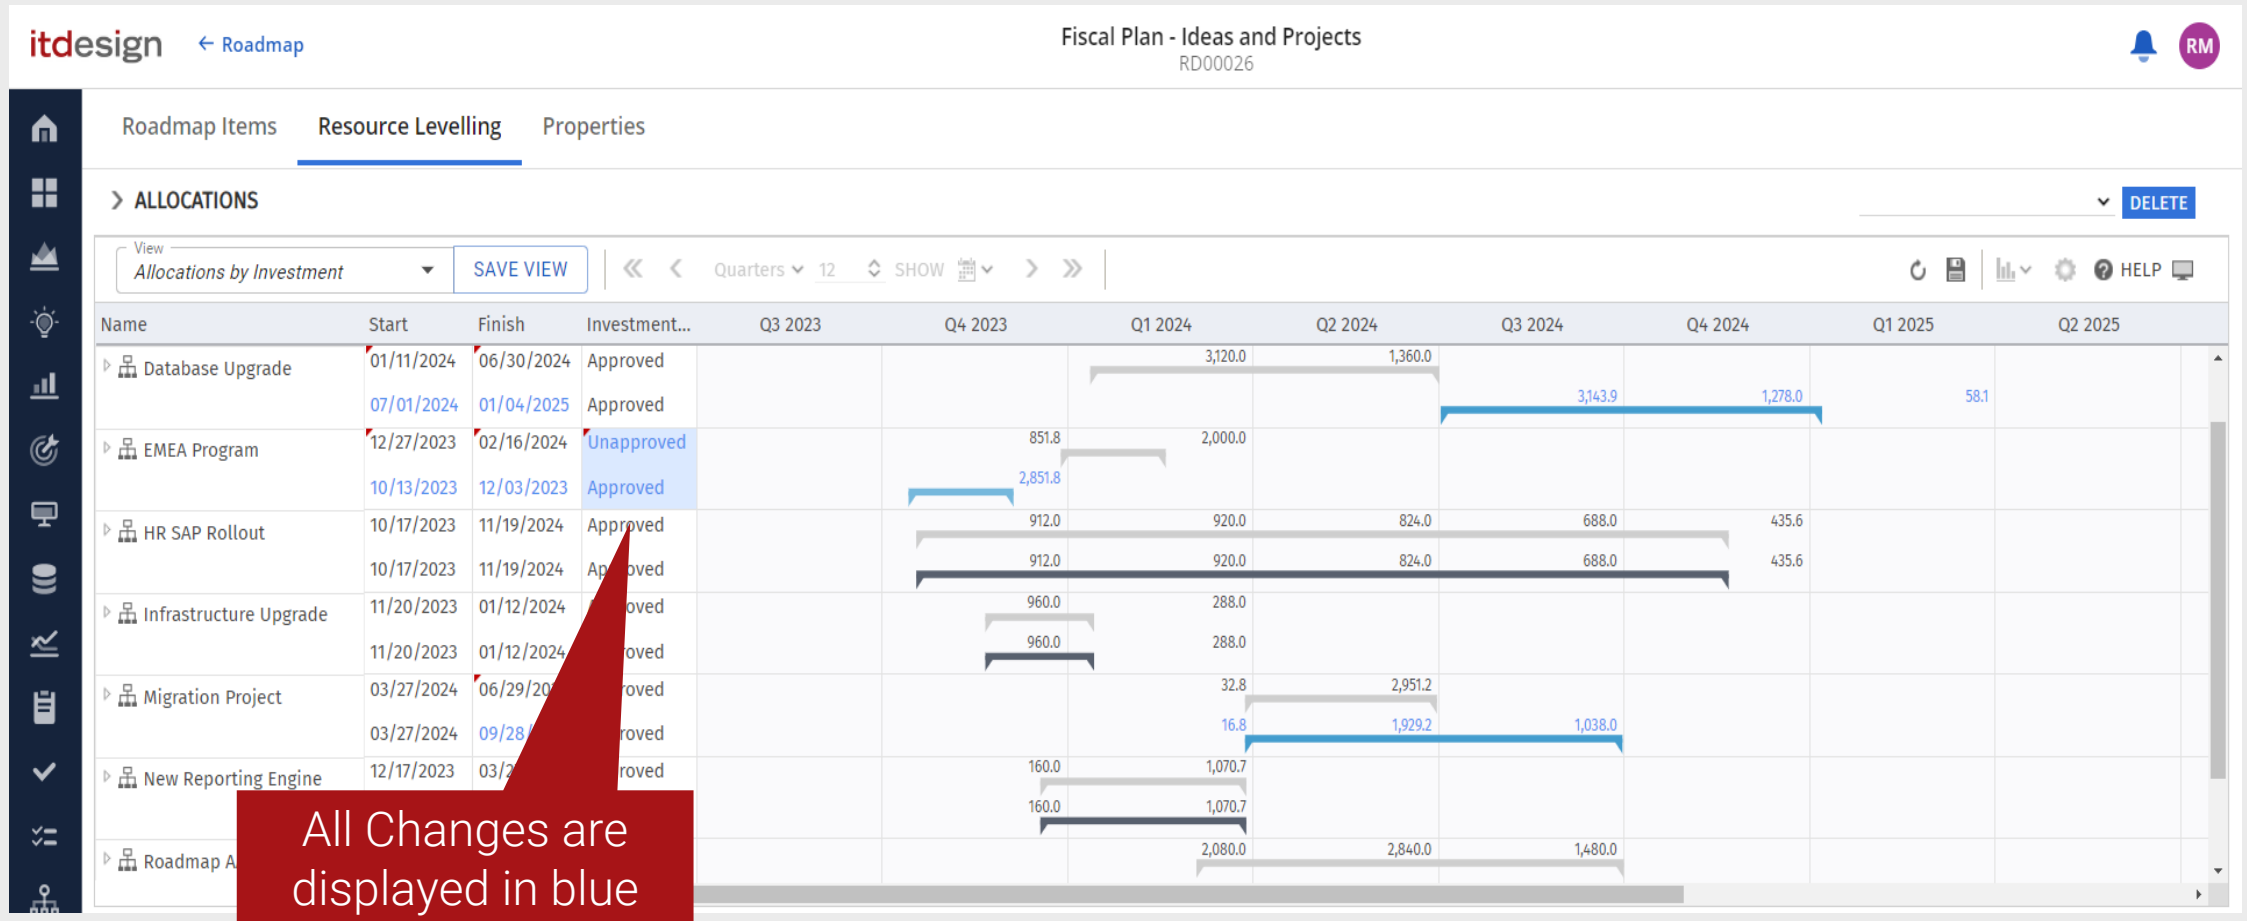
itdesign ← Roadmap

Fiscal Plan - Ideas and Projects
RD00026

RM

Roadmap Items | Resource Levelling | Properties

ALLOCATIONS

DELETE

View
Allocations by Investment

SAVE VIEW

Quarters 12 SHOW

HELP

| Name | Start | Finish | Investment... | Q3 2023 | Q4 2023 | Q1 2024 | Q2 2024 | Q3 2024 | Q4 2024 | Q1 2025 | Q2 2025 |
|---|---|---|---|---|---|---|---|---|---|---|---|
| Database Upgrade | 01/11/2024 | 06/30/2024 | Approved | | | 3,120.0 | 1,360.0 | | | | |
| | 07/01/2024 | 01/04/2025 | Approved | | | | | 3,143.9 | 1,278.0 | 58.1 | |
| EMEA Program | 12/27/2023 | 02/16/2024 | Unapproved | | 851.8 | 2,000.0 | | | | | |
| | 10/13/2023 | 12/03/2023 | Approved | | 2,851.8 | | | | | | |
| HR SAP Rollout | 10/17/2023 | 11/19/2024 | Approved | | 912.0 | 920.0 | 824.0 | 688.0 | 435.6 | | |
| | 10/17/2023 | 11/19/2024 | Ap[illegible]oved | | 912.0 | 920.0 | 824.0 | 688.0 | 435.6 | | |
| Infrastructure Upgrade | 11/20/2023 | 01/12/2024 | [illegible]oved | | 960.0 | 288.0 | | | | | |
| | 11/20/2023 | 01/12/2024 | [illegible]oved | | 960.0 | 288.0 | | | | | |
| Migration Project | 03/27/2024 | 06/29/20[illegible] | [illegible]oved | | | 32.8 | 2,951.2 | | | | |
| | 03/27/2024 | 09/28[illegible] | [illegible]oved | | | 16.8 | 1,929.2 | 1,038.0 | | | |
| New Reporting Engine | 12/17/2023 | 03/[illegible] | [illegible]oved | | 160.0 | 1,070.7 | | | | | |
| | | | | | 160.0 | 1,070.7 | | | | | |
| Roadmap A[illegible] | | | | | | 2,080.0 | 2,840.0 | 1,480.0 | | | |

All Changes are displayed in blue